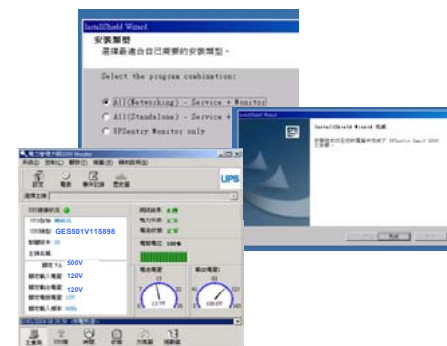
InstallShield Wizard

安裝類型

選擇最適合自己需要的安裝類型。

Select the program combination:

All(Networking) - Service + Monitor

All(Standalone) - Service + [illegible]

UPSentry Monitor only

InstallShield Wizard

InstallShield Wizard 完成

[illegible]

UPS

GES501V115898

500V

120V

120V

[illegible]